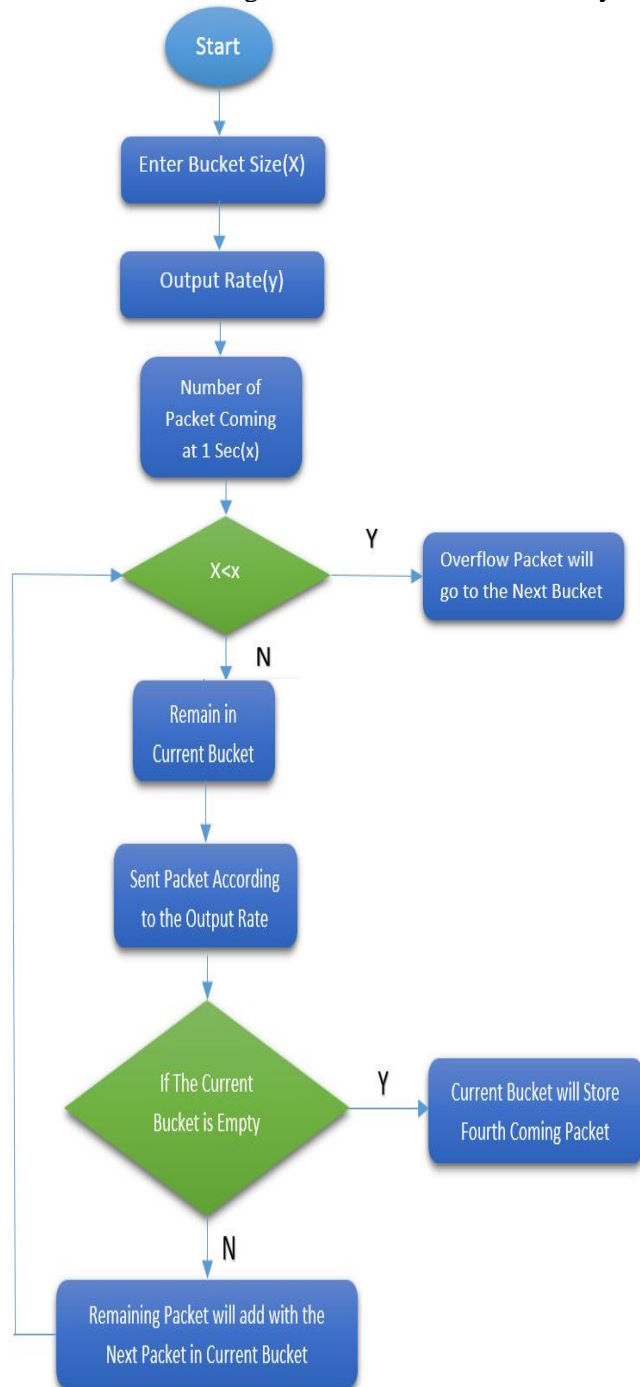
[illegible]

Start

Enter Bucket Size(X)

Output Rate(y)

Number of Packet Coming at 1 Sec(x)

X<x

Y

Overflow Packet will go to the Next Bucket

N

Remain in Current Bucket

Sent Packet According to the Output Rate

If The Current Bucket is Empty

Y

Current Bucket will Store Fourth Coming Packet

N

Remaining Packet will add with the Next Packet in Current Bucket